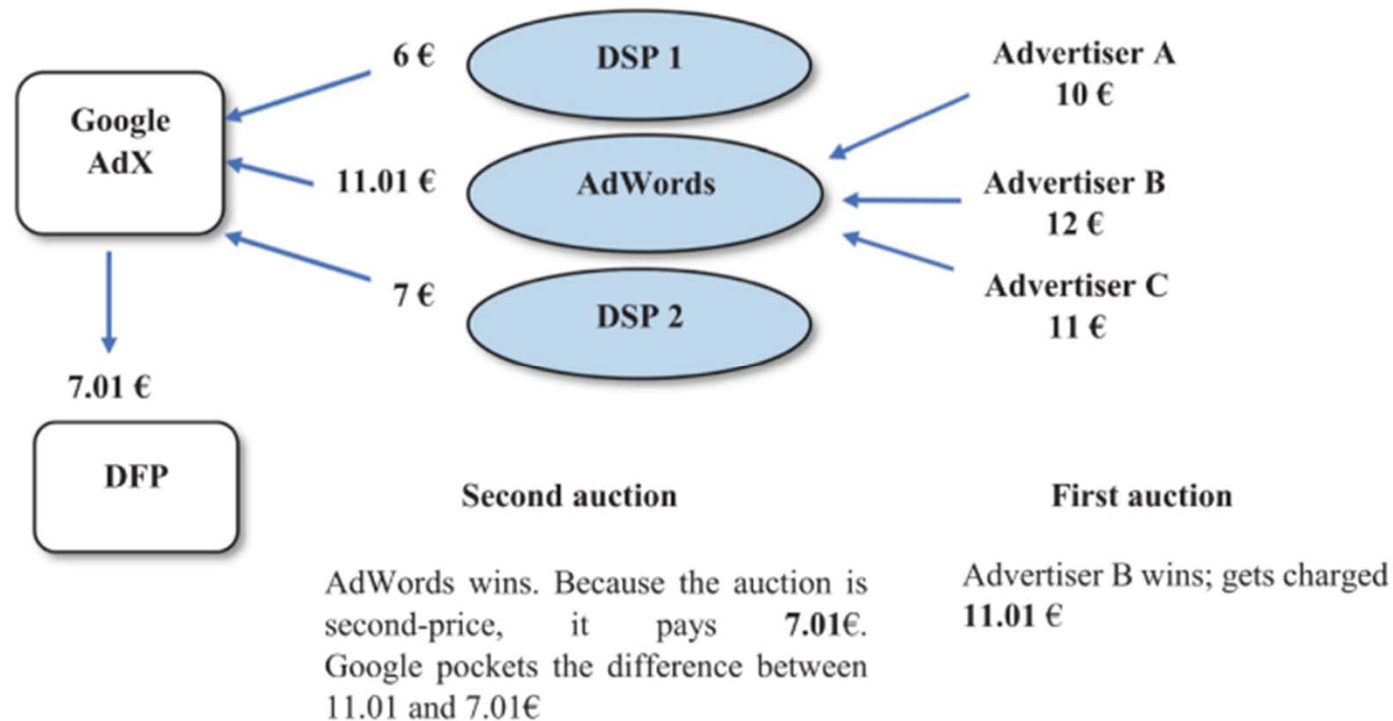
Google AdX

6 €

DSP 1

Advertiser A
10 €

11.01 €

AdWords

Advertiser B
12 €

7 €

DSP 2

Advertiser C
11 €

7.01 €

DFP

Second auction

AdWords wins. Because the auction is second-price, it pays **7.01**€. Google pockets the difference between 11.01 and 7.01€

First auction

Advertiser B wins; gets charged **11.01** €